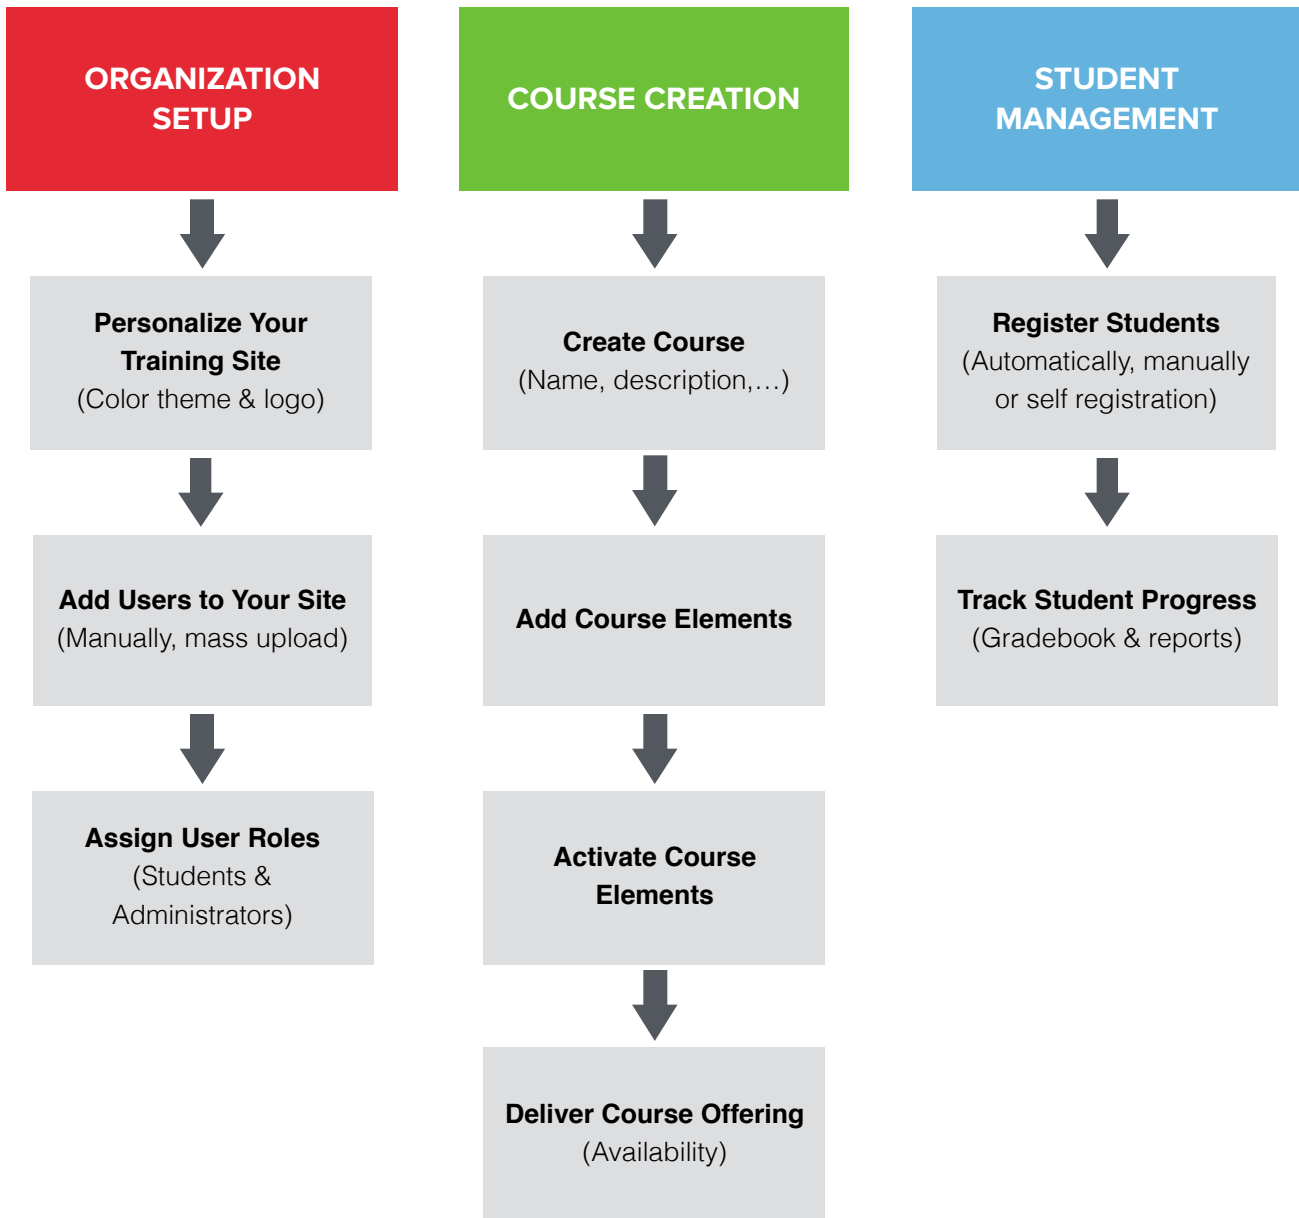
ORGANIZATION SETUP

Personalize Your Training Site
(Color theme & logo)

Add Users to Your Site
(Manually, mass upload)

Assign User Roles
(Students & Administrators)

COURSE CREATION

Create Course
(Name, description,…)

Add Course Elements

Activate Course Elements

Deliver Course Offering
(Availability)

STUDENT MANAGEMENT

Register Students
(Automatically, manually or self registration)

Track Student Progress
(Gradebook & reports)